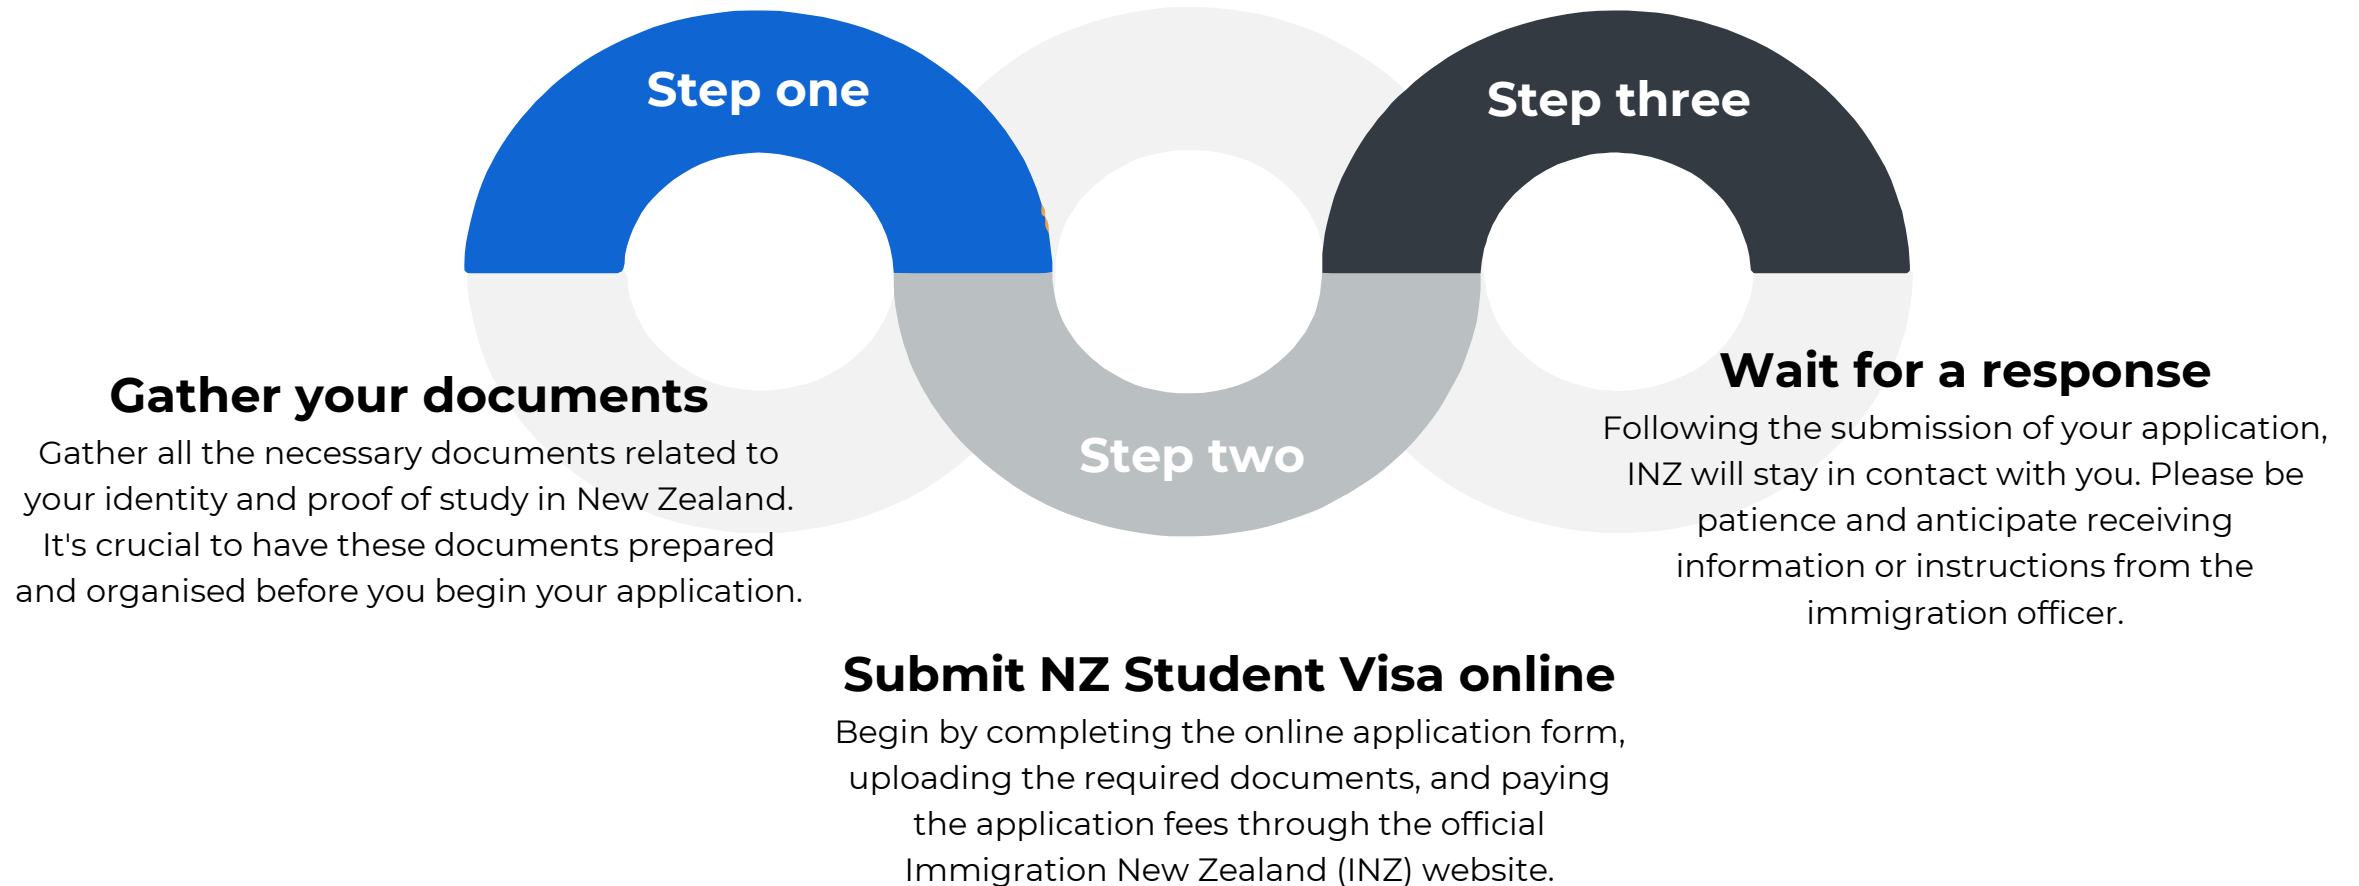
Step one

Step three

Step two

Gather your documents

Gather all the necessary documents related to your identity and proof of study in New Zealand. It's crucial to have these documents prepared and organised before you begin your application.

Wait for a response

Following the submission of your application, INZ will stay in contact with you. Please be patience and anticipate receiving information or instructions from the immigration officer.

Submit NZ Student Visa online

Begin by completing the online application form, uploading the required documents, and paying the application fees through the official Immigration New Zealand (INZ) website.